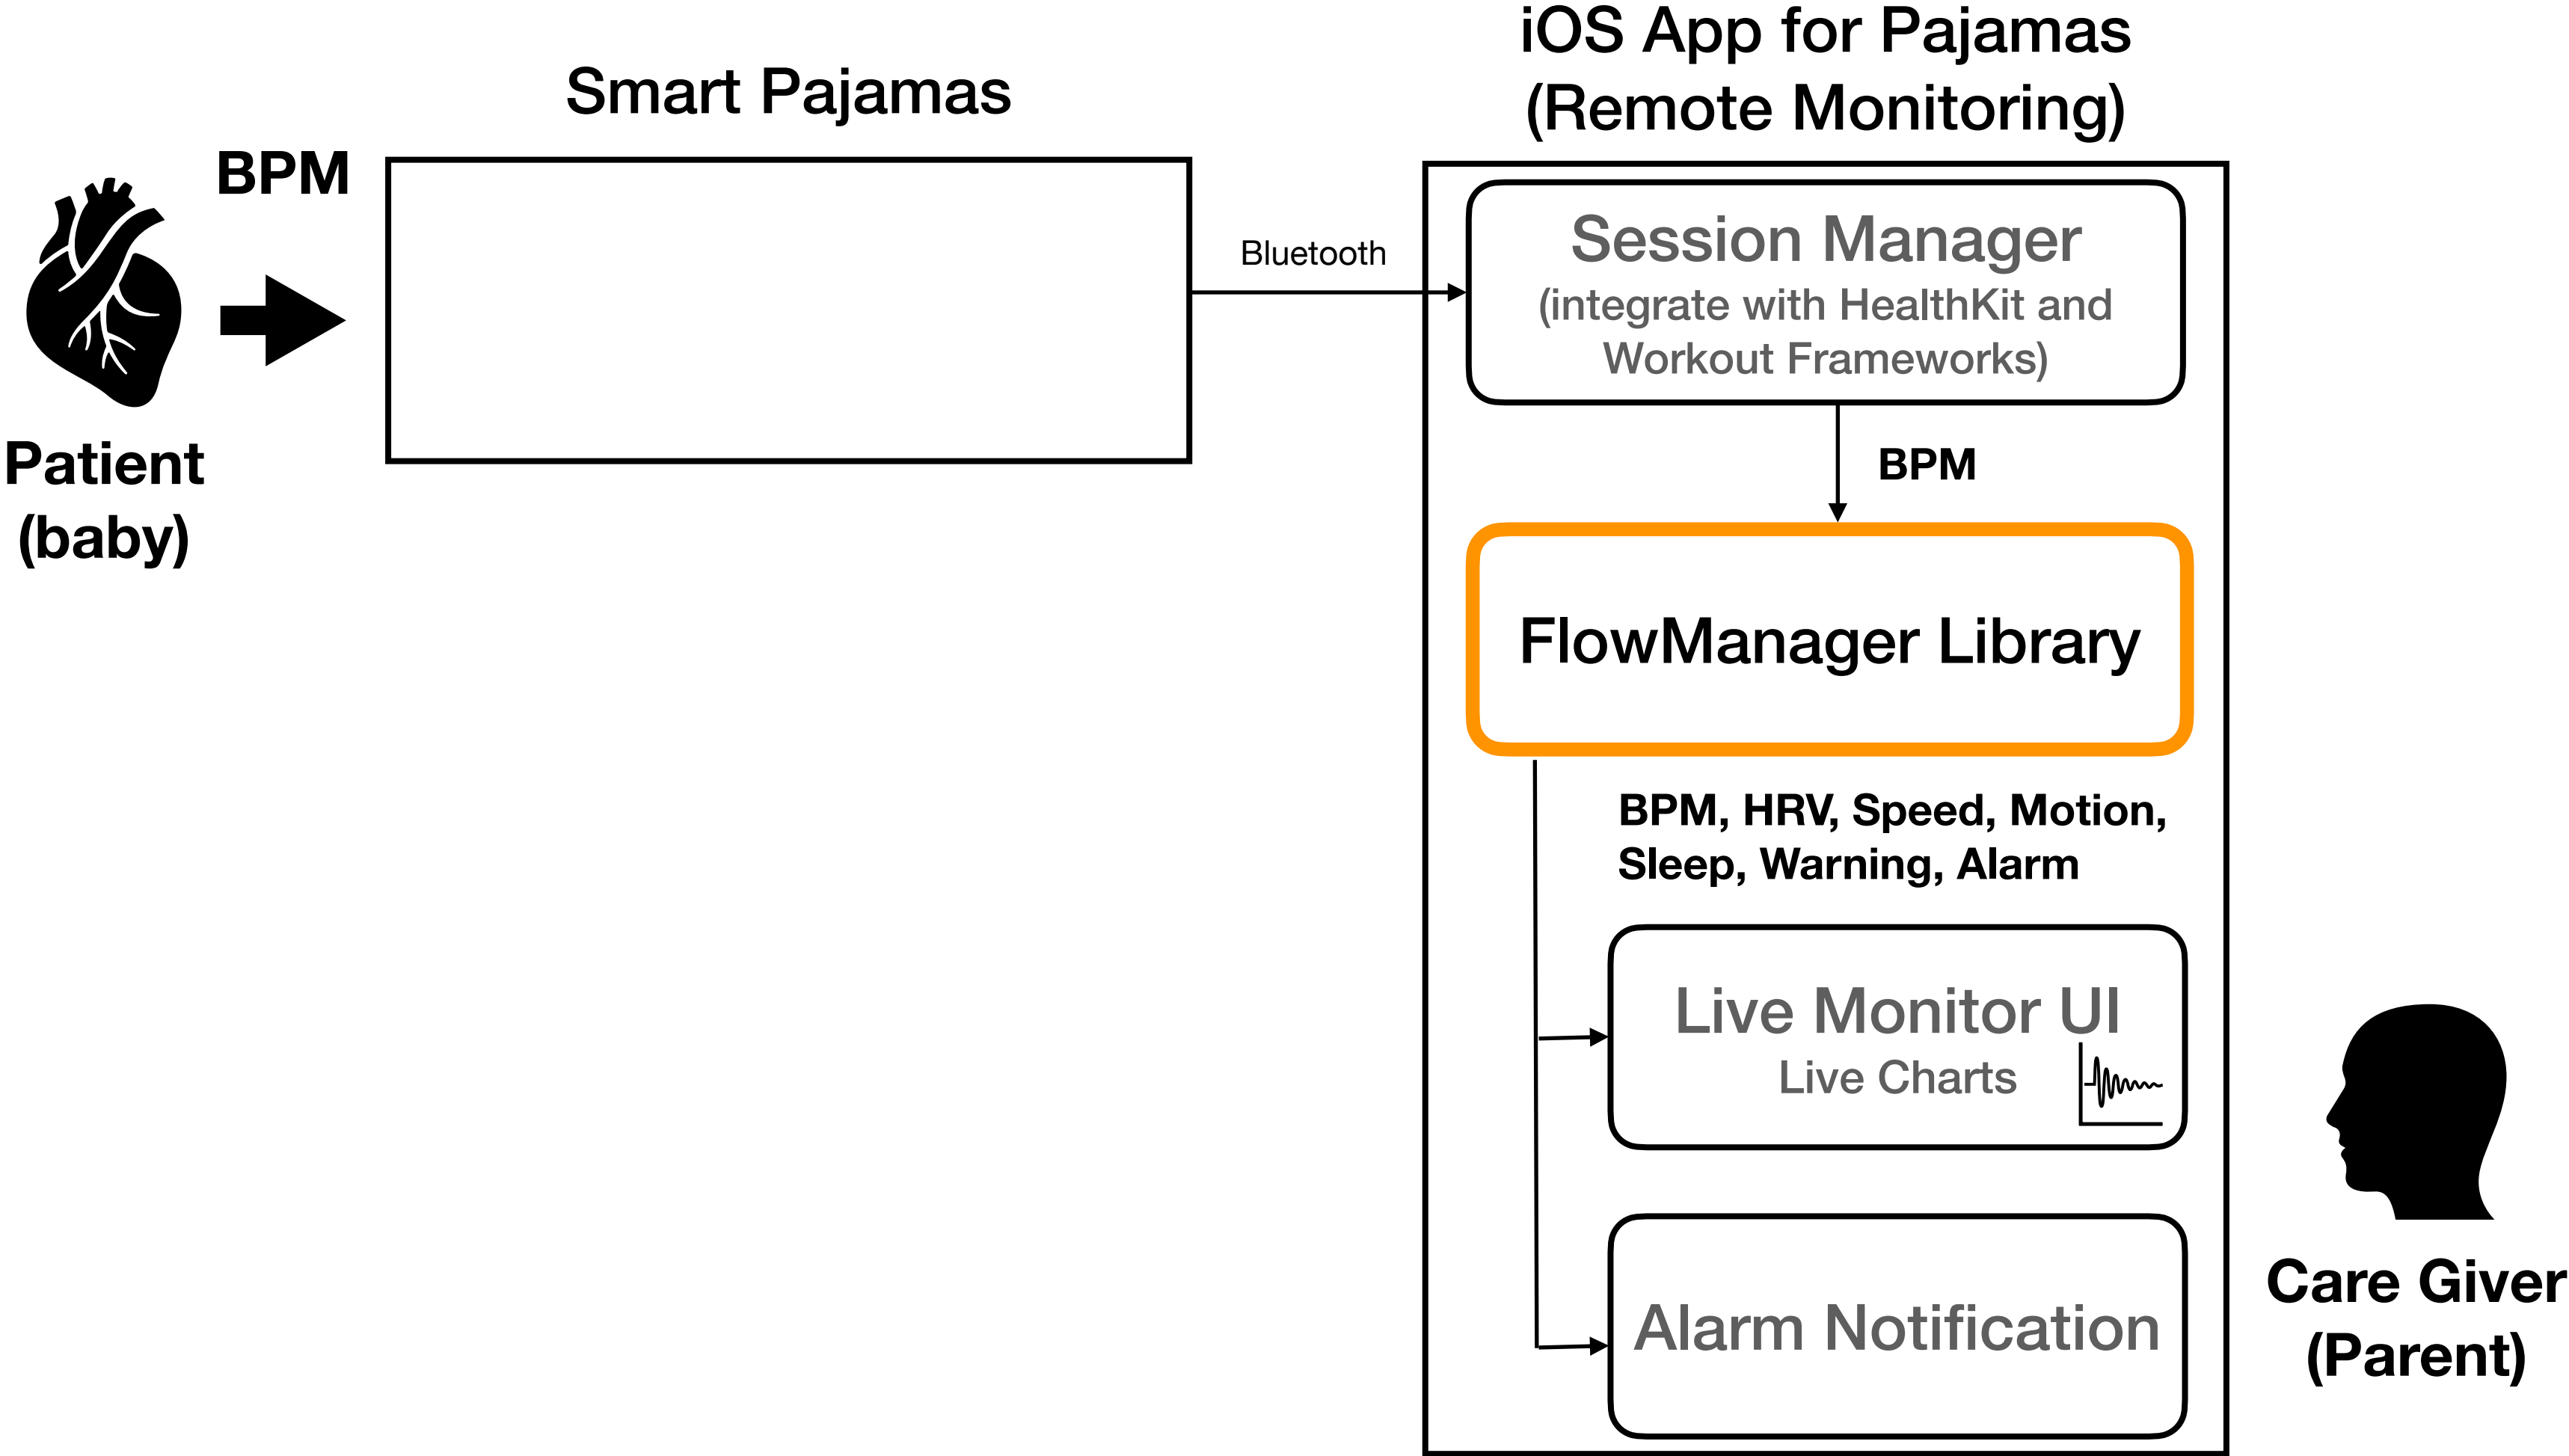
Smart Pajamas

iOS App for Pajamas
(Remote Monitoring)

BPM

Patient
(baby)

Bluetooth

Session Manager
(integrate with HealthKit and Workout Frameworks)

BPM

FlowManager Library

BPM, HRV, Speed, Motion, Sleep, Warning, Alarm

Live Monitor UI
Live Charts

Alarm Notification

Care Giver
(Parent)